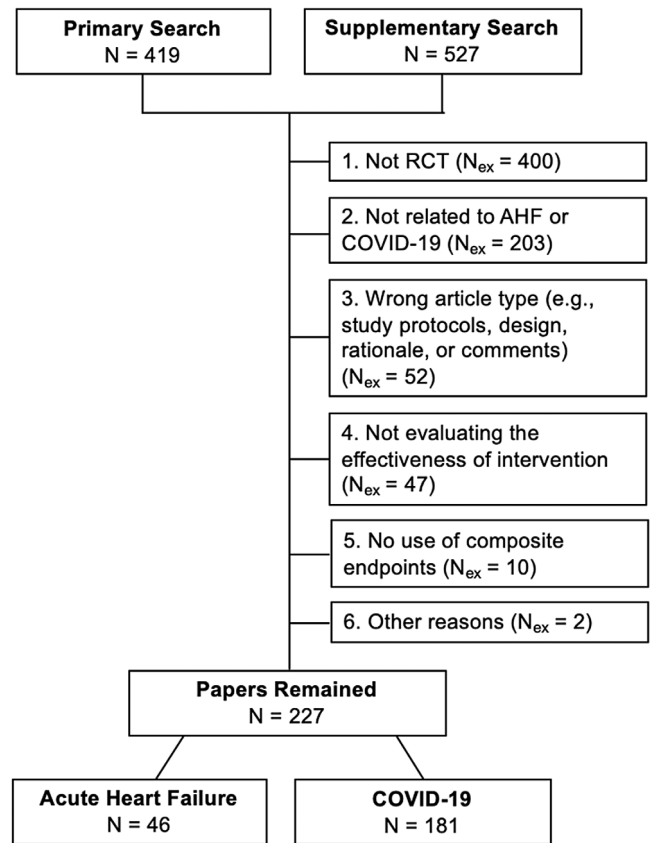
Primary Search
N = 419

Supplementary Search
N = 527

1. Not RCT ($N_{ex}$ = 400)

2. Not related to AHF or COVID-19 ($N_{ex}$ = 203)

3. Wrong article type (e.g., study protocols, design, rationale, or comments) ($N_{ex}$ = 52)

4. Not evaluating the effectiveness of intervention ($N_{ex}$ = 47)

5. No use of composite endpoints ($N_{ex}$ = 10)

6. Other reasons ($N_{ex}$ = 2)

Papers Remained
N = 227

Acute Heart Failure
N = 46

COVID-19
N = 181